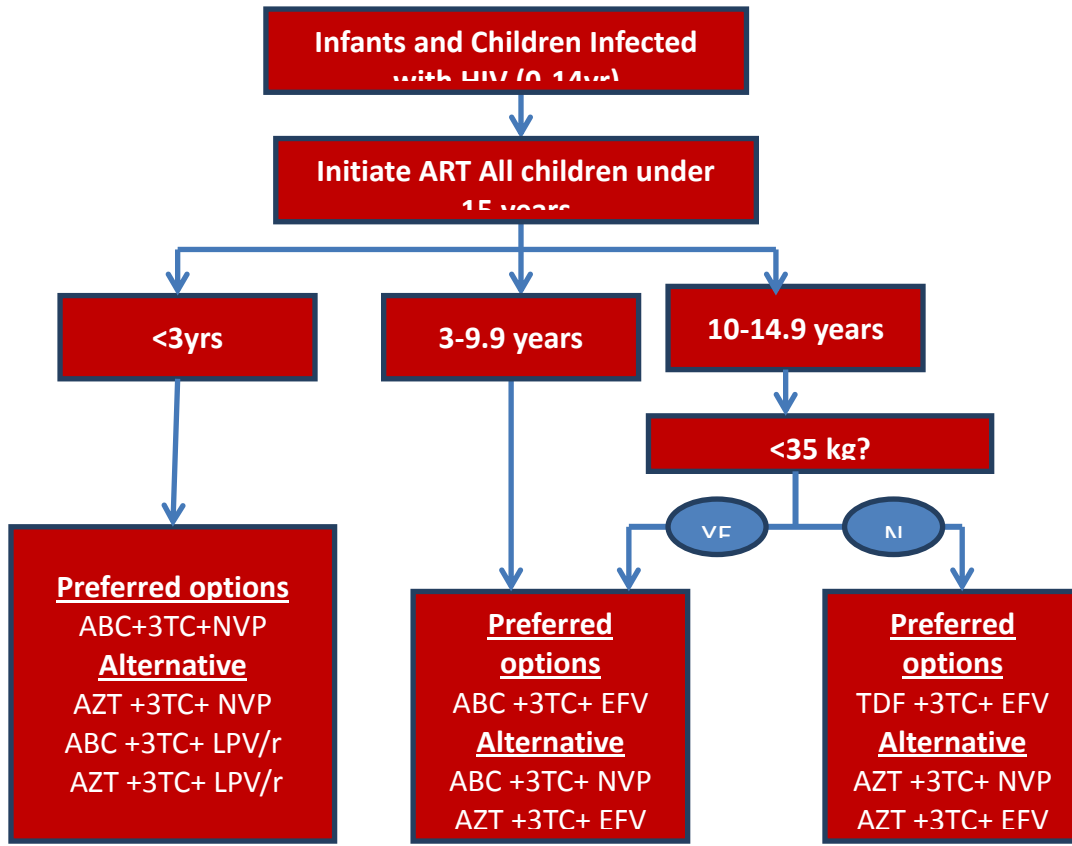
Infants and Children Infected with HIV (0-14yr)

Initiate ART All children under 15 years

<3yrs

3-9.9 years

10-14.9 years

<35 kg?

YE

N

Preferred options
ABC+3TC+NVP
Alternative
AZT +3TC+ NVP
ABC +3TC+ LPV/r
AZT +3TC+ LPV/r

Preferred options
ABC +3TC+ EFV
Alternative
ABC +3TC+ NVP
AZT +3TC+ EFV

Preferred options
TDF +3TC+ EFV
Alternative
AZT +3TC+ NVP
AZT +3TC+ EFV